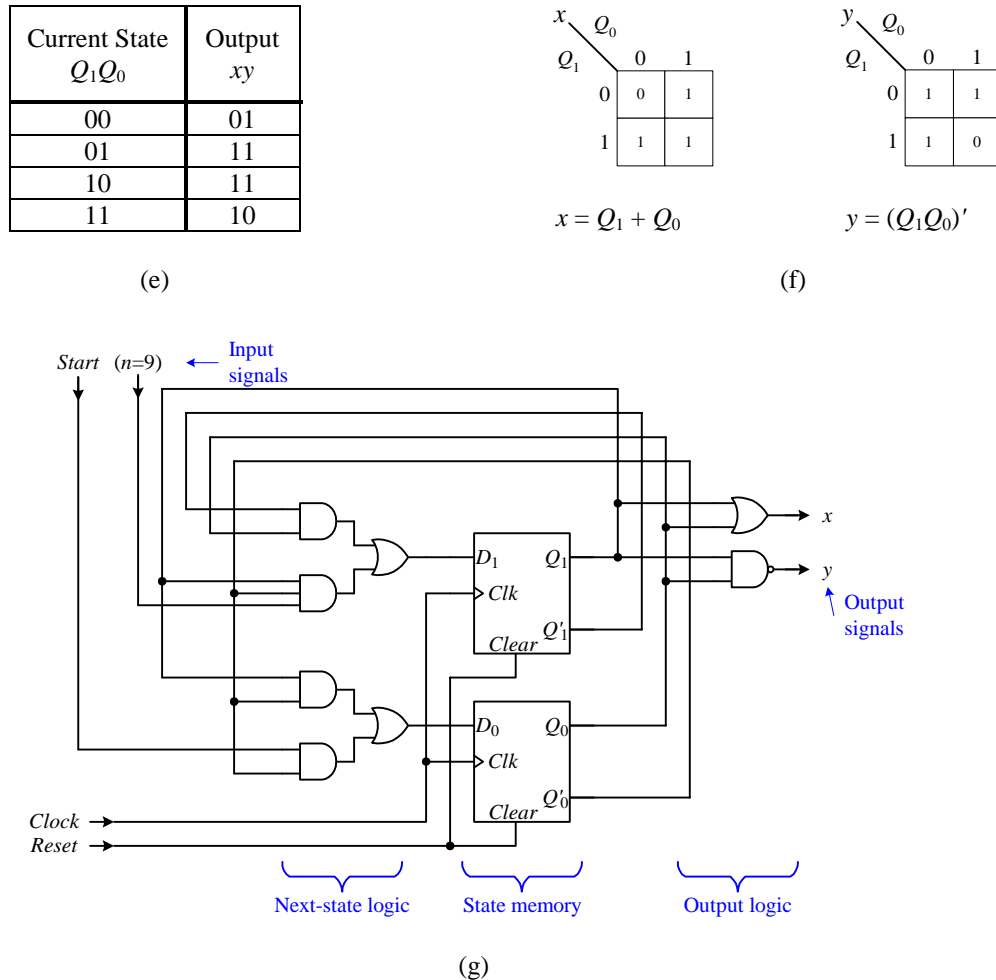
| Current State $Q_1Q_0$ | Output $xy$ |
|---|---|
| 00 | 01 |
| 01 | 11 |
| 10 | 11 |
| 11 | 10 |

(e)

$x$ $Q_0$
$Q_1$ 0 1
0 0 1
1 1 1

$x = Q_1 + Q_0$

$y$ $Q_0$
$Q_1$ 0 1
0 1 1
1 1 0

$y = (Q_1Q_0)'$

(f)

Start (n=9) Input signals

$D_1$ $Q_1$ Clk $Q'_1$ Clear

$D_0$ $Q_0$ Clk $Q'_0$ Clear

x
y
Output signals

Clock
Reset

Next-state logic
State memory
Output logic

(g)